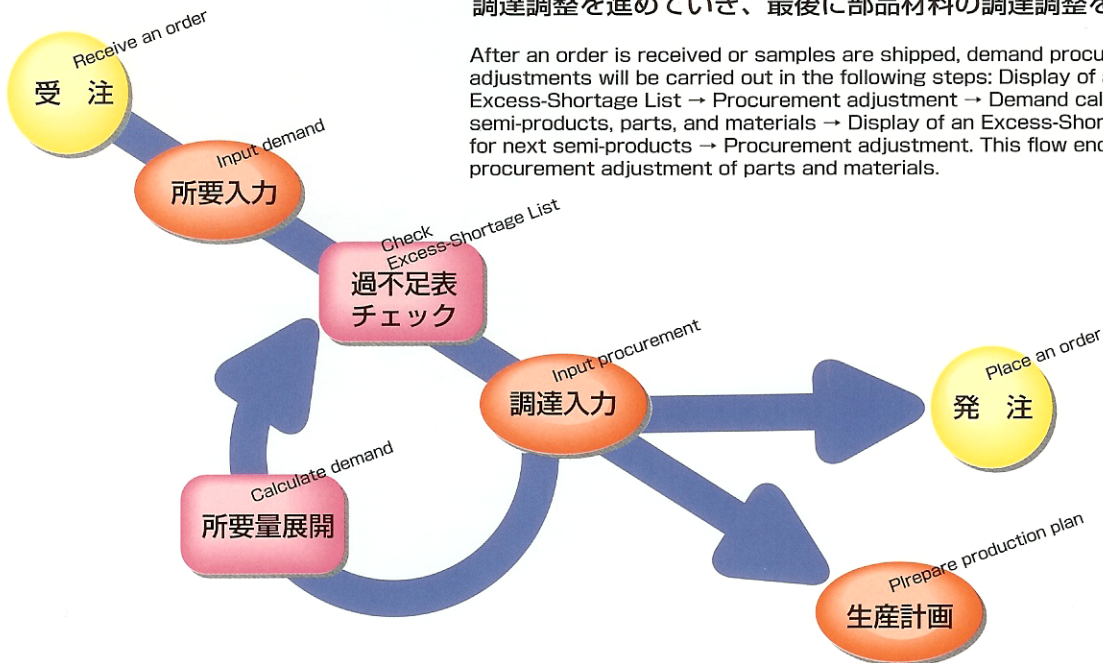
調達調整を進めていき、最後に部品材料の調達調整を

After an order is received or samples are shipped, demand procu adjustments will be carried out in the following steps: Display of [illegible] Excess-Shortage List → Procurement adjustment → Demand cal semi-products, parts, and materials → Display of an Excess-Shor for next semi-products → Procurement adjustment. This flow enc procurement adjustment of parts and materials.

Receive an order
受　注

Input demand
所要入力

Check Excess-Shortage List
過不足表チェック

Input procurement
調達入力

Place an order
発　注

Calculate demand
所要量展開

Plrepare production plan
生産計画